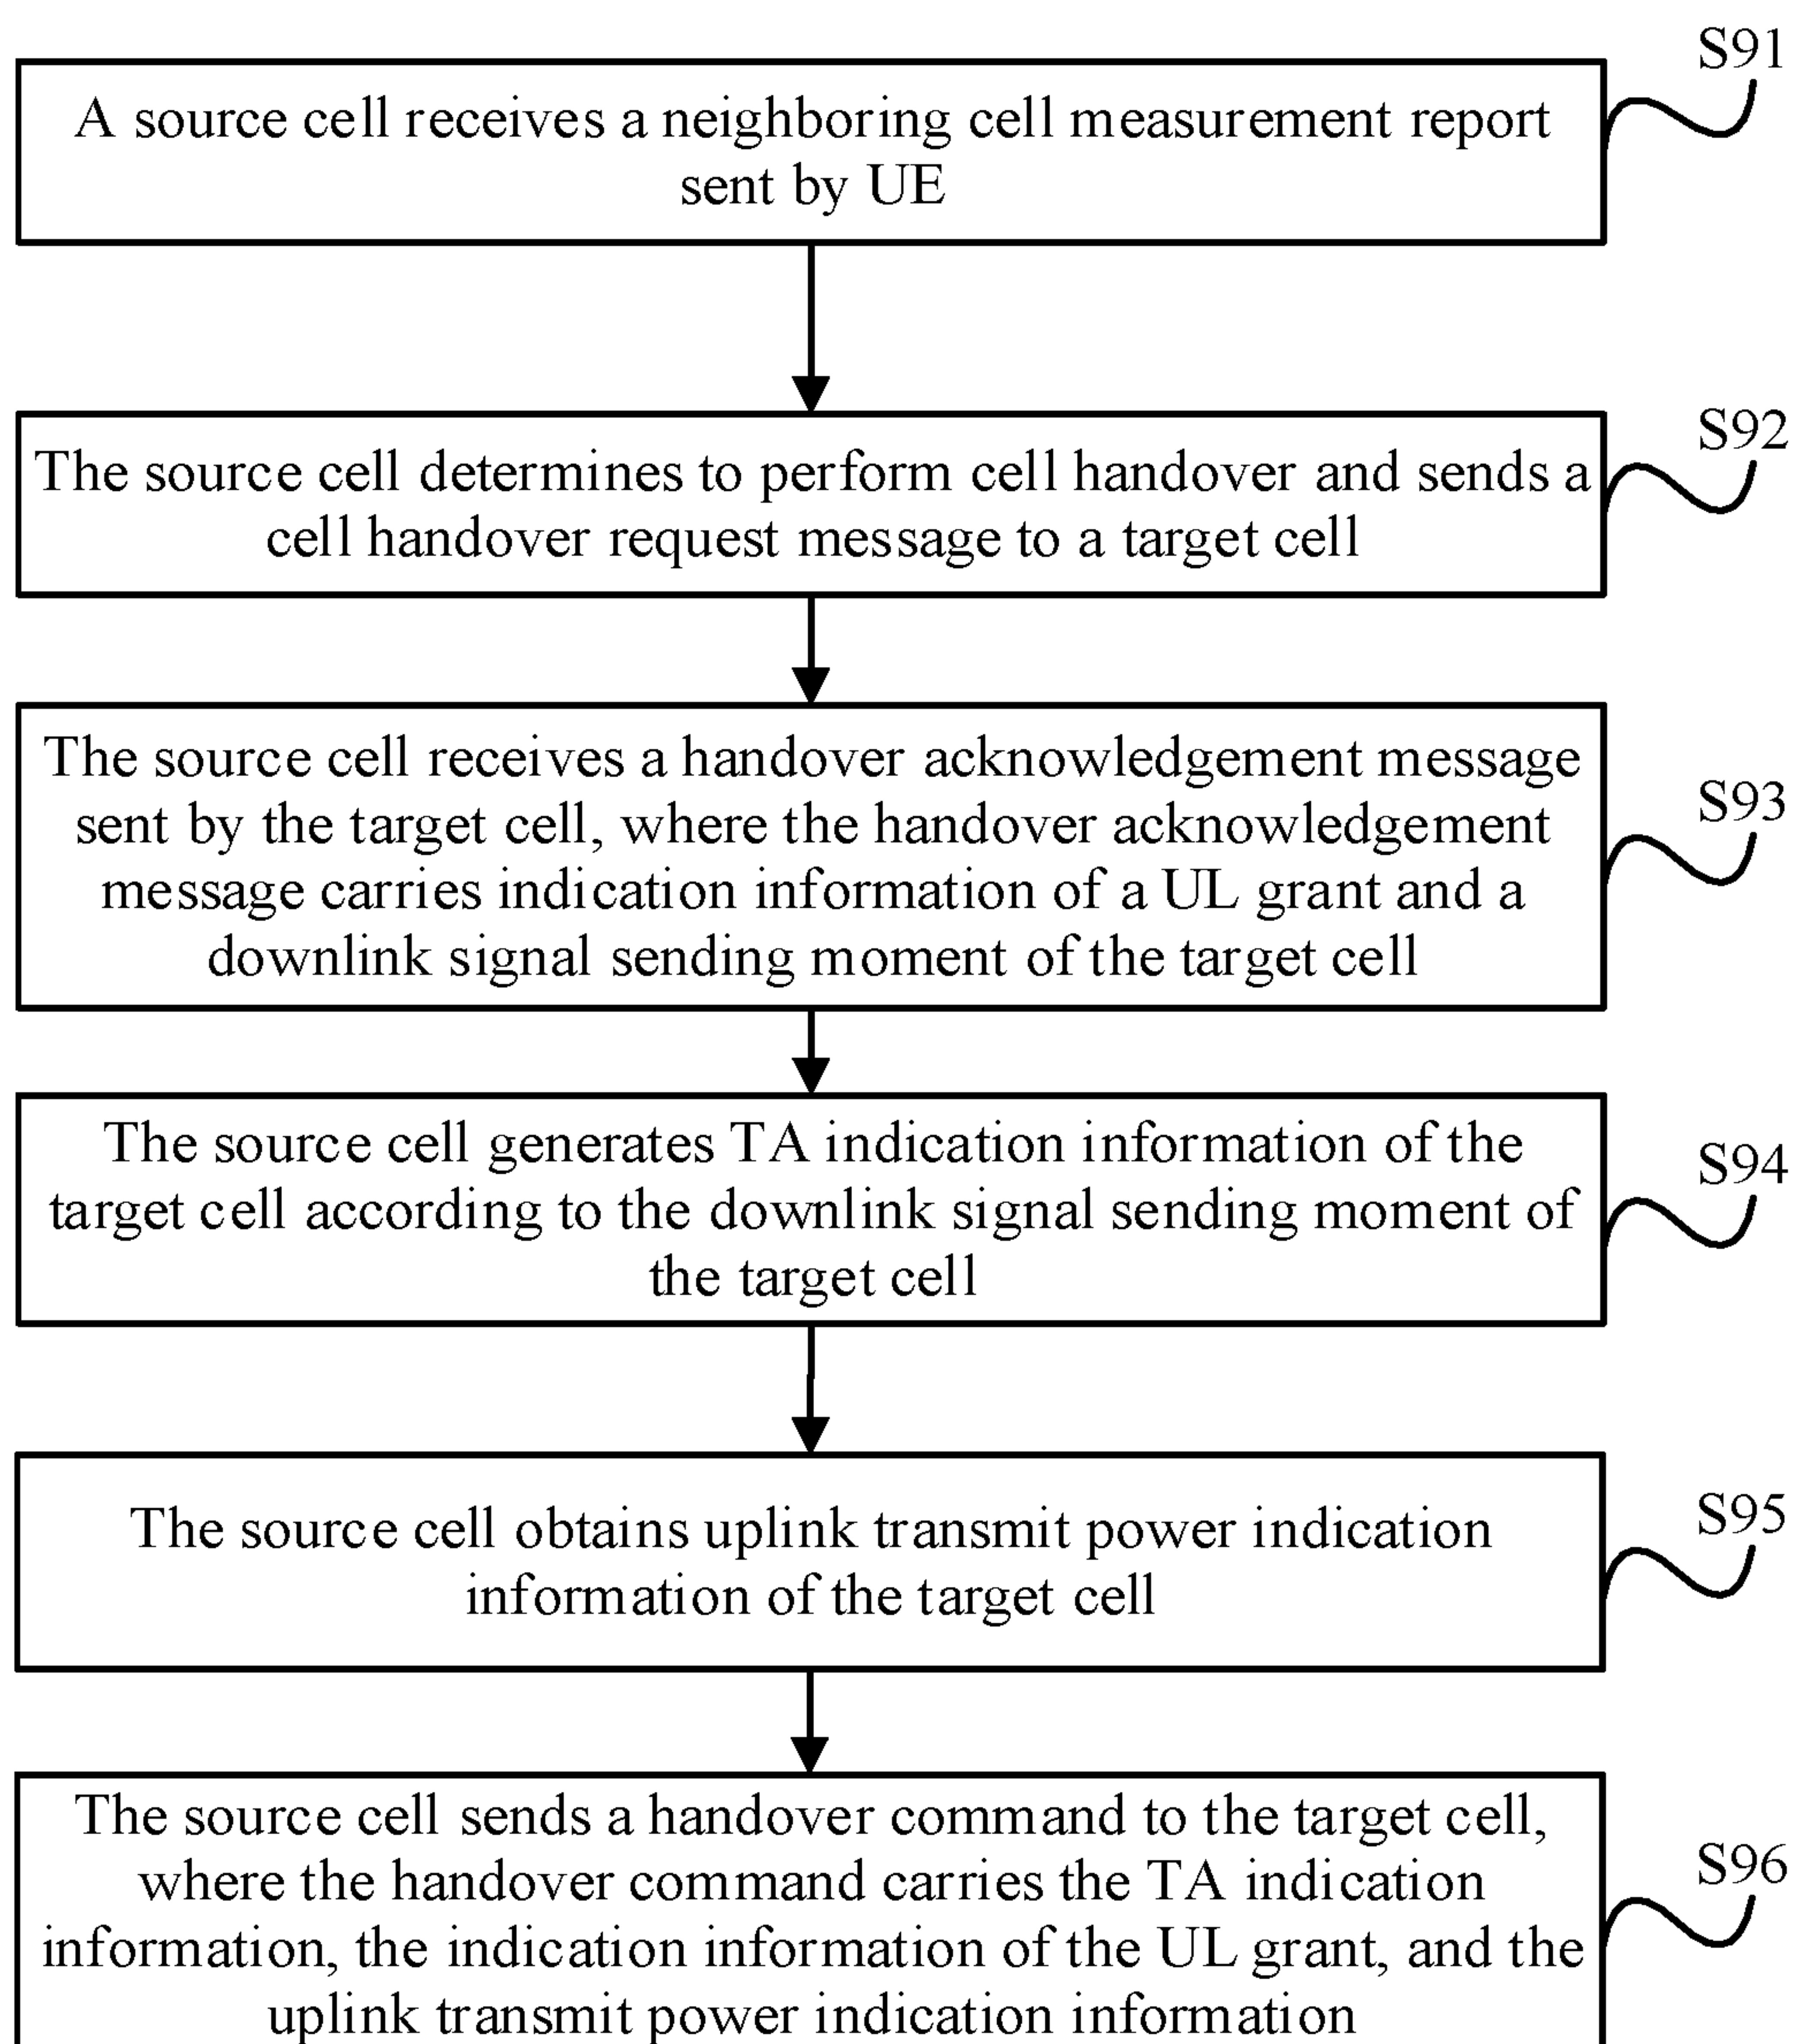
S91

A source cell receives a neighboring cell measurement report sent by UE

S92

The source cell determines to perform cell handover and sends a cell handover request message to a target cell

S93

The source cell receives a handover acknowledgement message sent by the target cell, where the handover acknowledgement message carries indication information of a UL grant and a downlink signal sending moment of the target cell

S94

The source cell generates TA indication information of the target cell according to the downlink signal sending moment of the target cell

S95

The source cell obtains uplink transmit power indication information of the target cell

S96

The source cell sends a handover command to the target cell, where the handover command carries the TA indication information, the indication information of the UL grant, and the uplink transmit power indication information